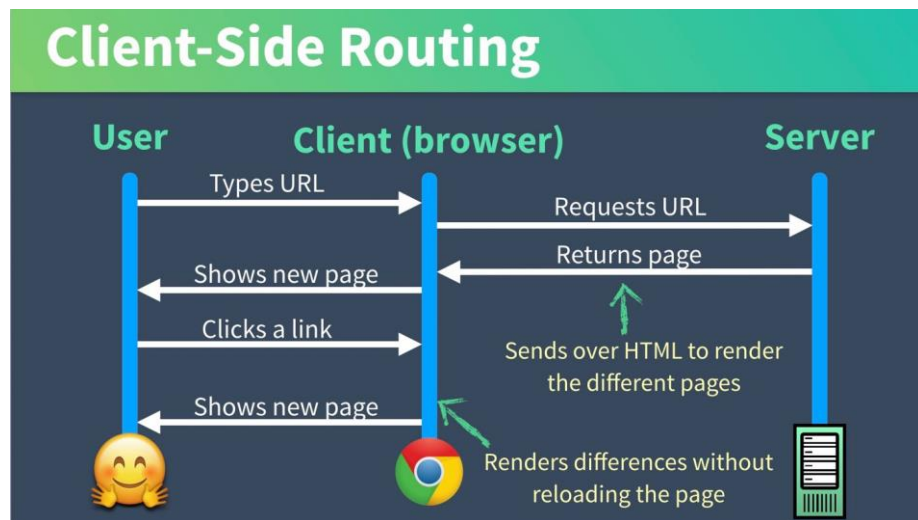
Client-Side Routing

User

Client (browser)

Server

Types URL

Requests URL

Returns page

Shows new page

Clicks a link

Sends over HTML to render the different pages

Shows new page

Renders differences without reloading the page